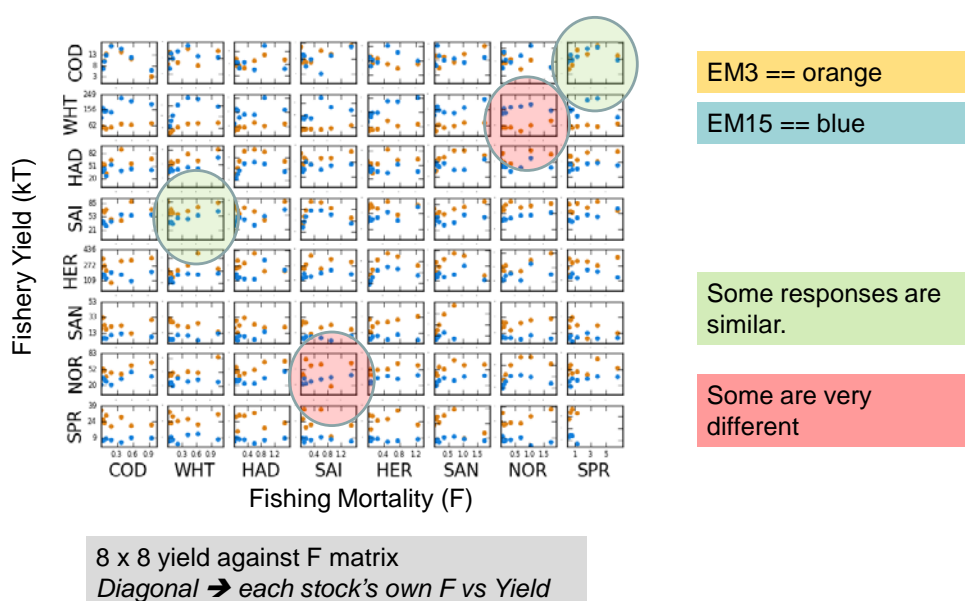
Fishery Yield (kT)

COD 13 8 3

WHT 249 156 62

HAD 82 51 20

SAI 85 53 21

HER 436 272 109

SAN 53 33 13

NOR 83 52 20

SPR 39 24 9

0.3 0.6 0.9 COD

0.3 0.6 0.9 WHT

0.4 0.8 1.2 HAD

0.4 0.8 1.2 SAI

0.4 0.8 1.2 HER

0.5 1.0 1.5 SAN

0.5 1.0 1.5 NOR

1 3 5 SPR

Fishing Mortality (F)

EM3 == orange

EM15 == blue

Some responses are similar.

Some are very different

8 x 8 yield against F matrix
*Diagonal ➔ each stock's own F vs Yield*